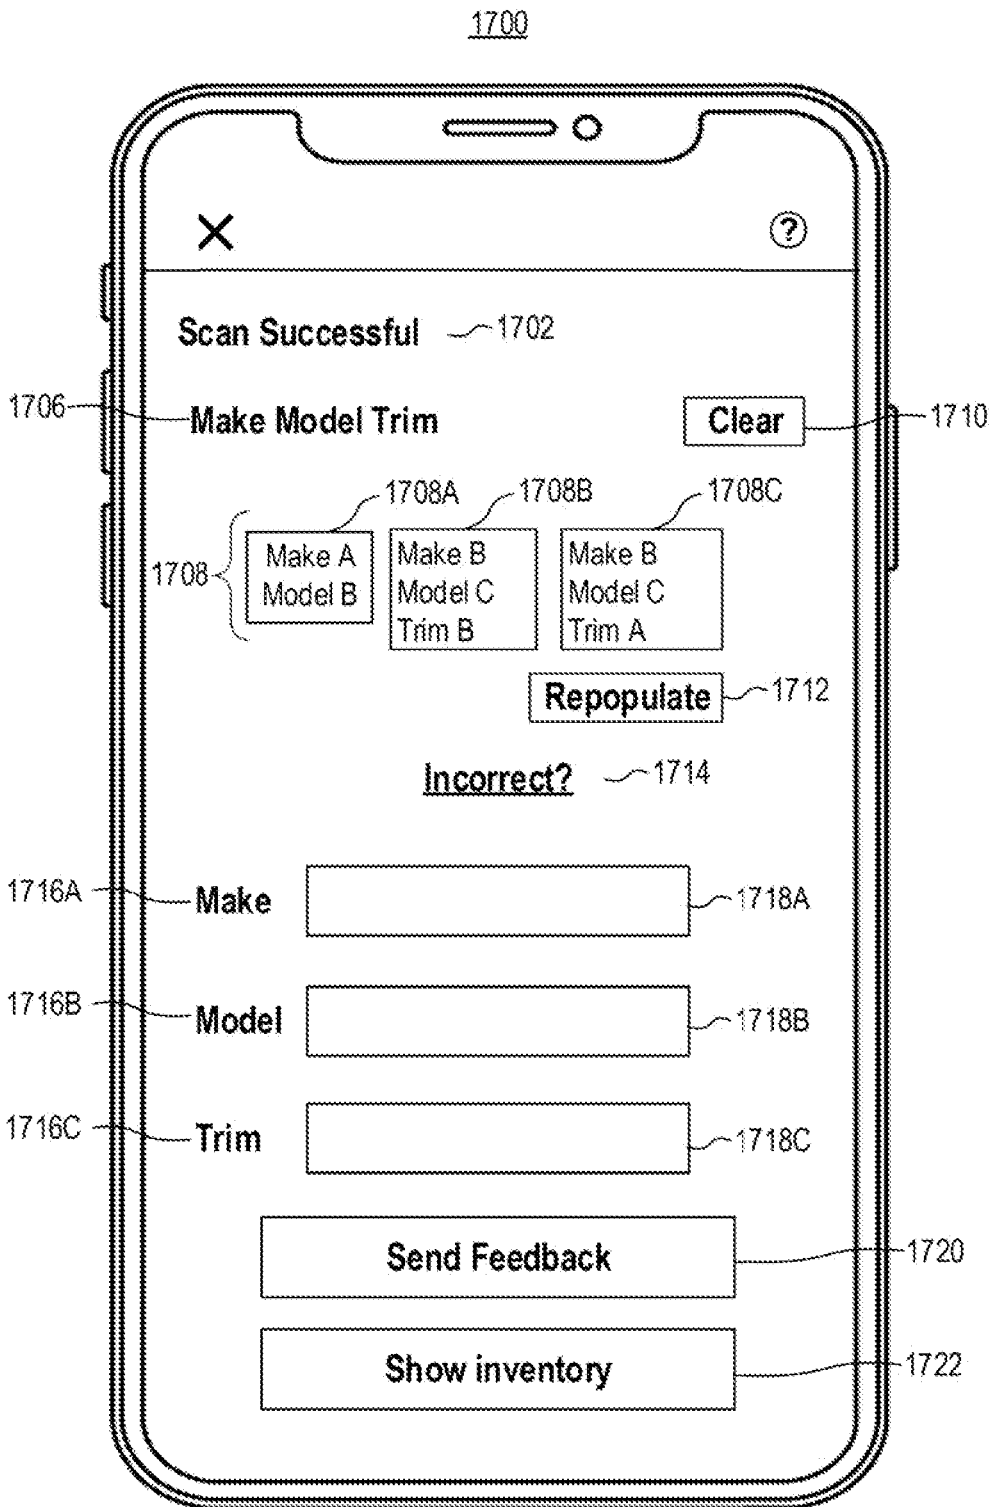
1700

X

?

Scan Successful 1702

1706 Make Model Trim

Clear 1710

1708A 1708B 1708C

1708

Make A
Model B

Make B
Model C
Trim B

Make B
Model C
Trim A

Repopulate 1712

Incorrect? 1714

1716A Make 1718A

1716B Model 1718B

1716C Trim 1718C

Send Feedback 1720

Show inventory 1722